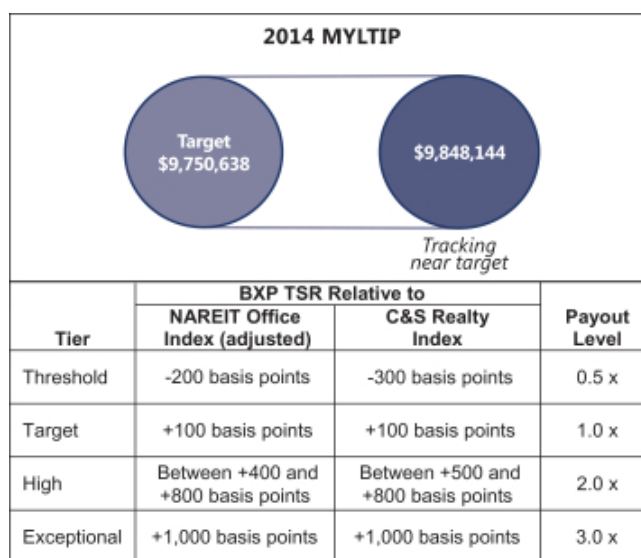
2014 MYLTIP

Target
$9,750,638

$9,848,144

Tracking
near target

| Tier | BXP TSR Relative to NAREIT Office Index (adjusted) | BXP TSR Relative to C&S Realty Index | Payout Level |
|---|---|---|---|
| Threshold | -200 basis points | -300 basis points | 0.5 x |
| Target | +100 basis points | +100 basis points | 1.0 x |
| High | Between +400 and +800 basis points | Between +500 and +800 basis points | 2.0 x |
| Exceptional | +1,000 basis points | +1,000 basis points | 3.0 x |